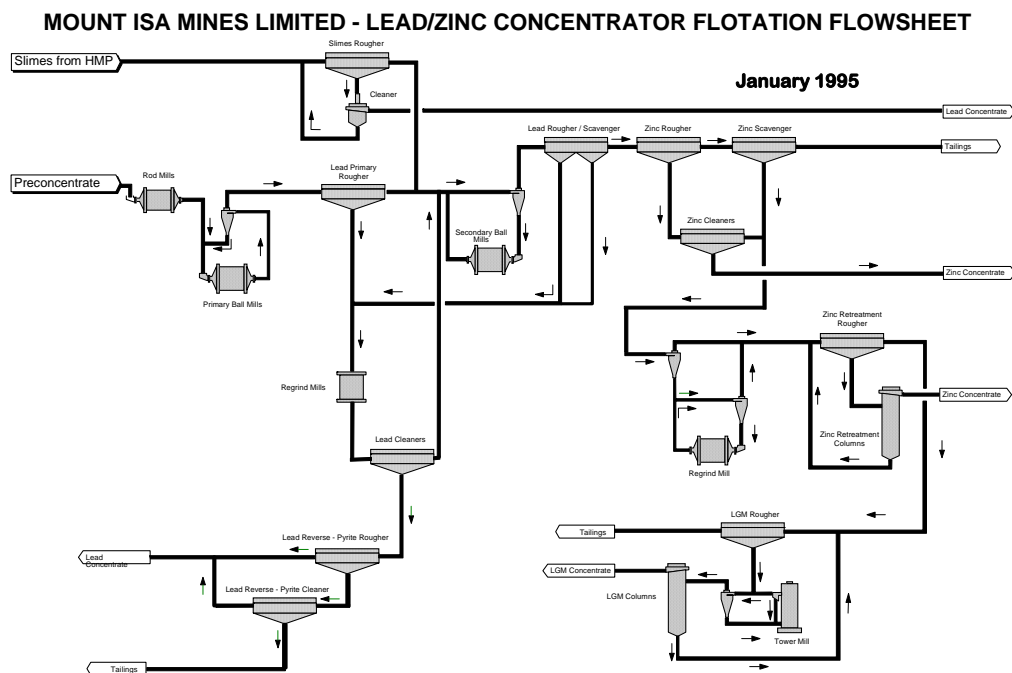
MOUNT ISA MINES LIMITED - LEAD/ZINC CONCENTRATOR FLOTATION FLOWSHEET

Slimes from HMP

Slimes Rougher

Cleaner

January 1995

Lead Concentrate

Lead Rougher / Scavenger

Zinc Rougher

Zinc Scavenger

Tailings

Preconcentrate

Rod Mills

Lead Primary Rougher

Secondary Ball Mills

Zinc Cleaners

Primary Ball Mills

Zinc Concentrate

Zinc Retreatment Rougher

Regrind Mills

Zinc Concentrate

Zinc Retreatment Columns

Regrind Mill

Lead Cleaners

Tailings

LGM Rougher

Lead Reverse - Pyrite Rougher

Lead Concentrate

LGM Concentrate

Lead Reverse - Pyrite Cleaner

LGM Columns

Tower Mill

Tailings